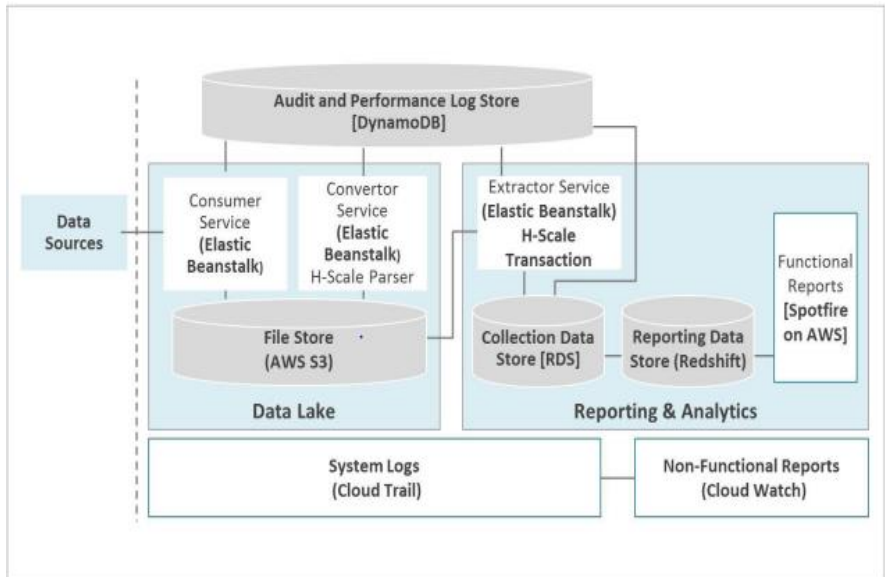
Audit and Performance Log Store
[DynamoDB]

Data Sources

Consumer Service (Elastic Beanstalk)

Convertor Service (Elastic Beanstalk) H-Scale Parser

File Store (AWS S3)

Data Lake

Extractor Service (Elastic Beanstalk) H-Scale Transaction

Collection Data Store [RDS]

Reporting Data Store (Redshift)

Functional Reports [Spotfire on AWS]

Reporting & Analytics

System Logs (Cloud Trail)

Non-Functional Reports (Cloud Watch)